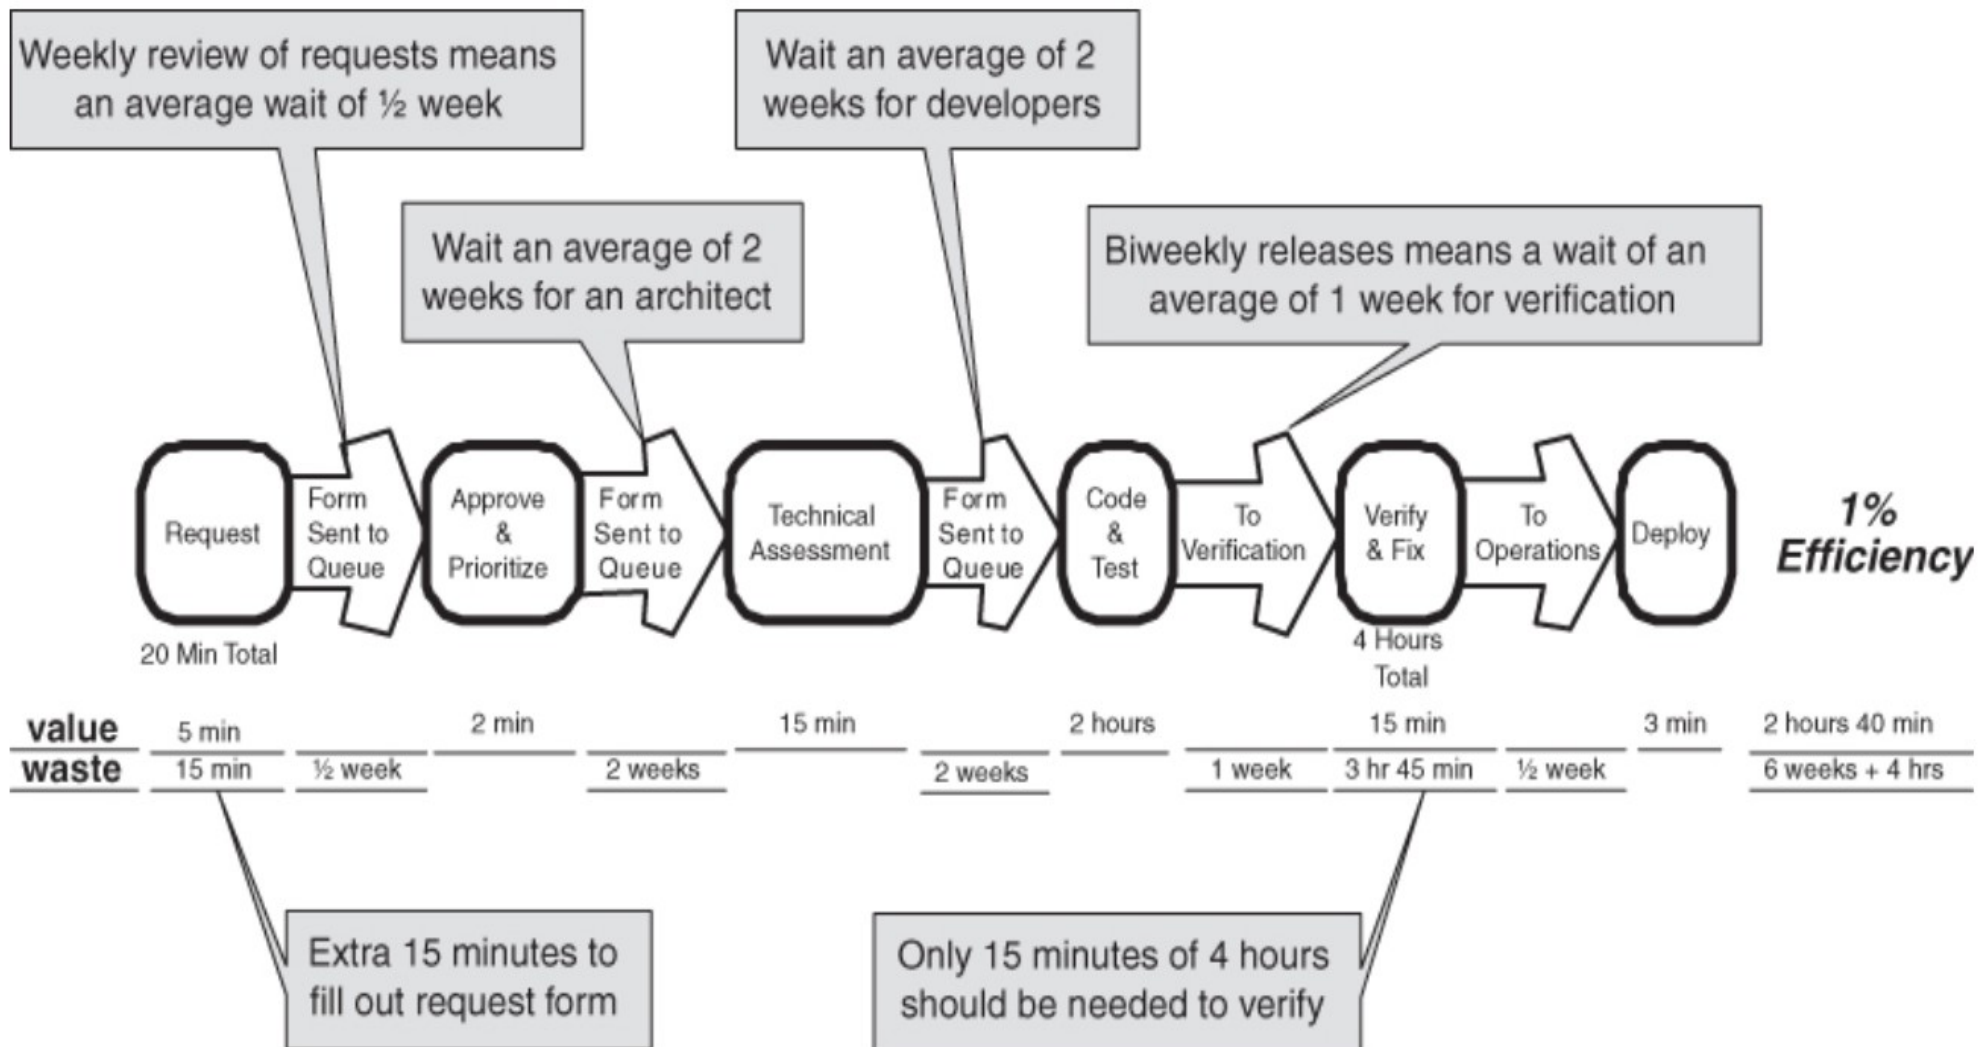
Weekly review of requests means an average wait of ½ week

Wait an average of 2 weeks for developers

Wait an average of 2 weeks for an architect

Biweekly releases means a wait of an average of 1 week for verification

Request

Form Sent to Queue

Approve & Prioritize

Form Sent to Queue

Technical Assessment

Form Sent to Queue

Code & Test

To Verification

Verify & Fix

To Operations

Deploy

1% Efficiency

20 Min Total

4 Hours Total

| | | | | | | | | | | | |
|---|---|---|---|---|---|---|---|---|---|---|---|
| value | 5 min | | 2 min | | 15 min | | 2 hours | | 15 min | | 3 min | 2 hours 40 min |
| waste | 15 min | ½ week | | 2 weeks | | 2 weeks | | 1 week | 3 hr 45 min | ½ week | | 6 weeks + 4 hrs |

Extra 15 minutes to fill out request form

Only 15 minutes of 4 hours should be needed to verify